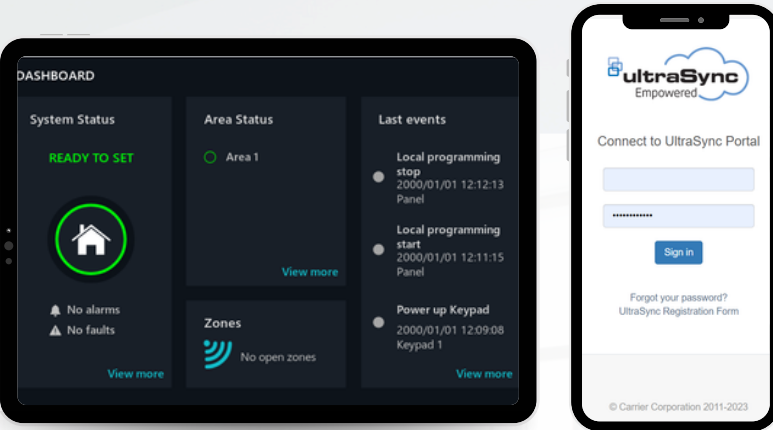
DASHBOARD

System Status

READY TO SET

No alarms

No faults

View more

Area Status

Area 1

View more

Zones

No open zones

Last events

Local programming stop
2000/01/01 12:12:13
Panel

Local programming start
2000/01/01 12:11:15
Panel

Power up Keypad
2000/01/01 12:09:08
Keypad 1

View more

ultraSync
Empowered

Connect to UltraSync Portal

•••••••••••••

Sign in

Forgot your password?
UltraSync Registration Form

© Carrier Corporation 2011-2023